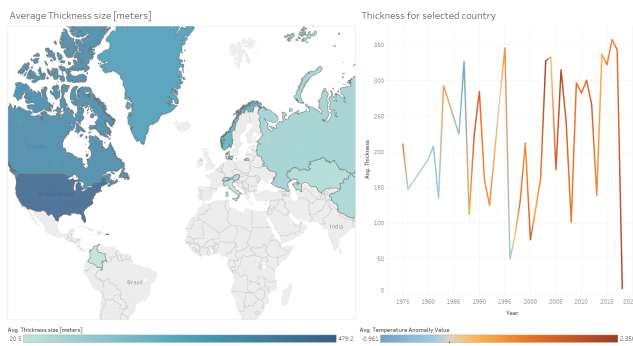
Average Thickness size [meters]

Canada

United States

India

Brazil

Avg. Thickness size [meters]

20.5

479.2

Thickness for selected country

Avg. Thickness

350

300

250

200

150

100

50

0

1975

1980

1985

1990

1995

2000

2005

2010

2015

20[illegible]

Year

Avg. Temperature Anomally Value

-0.961

2.35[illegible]